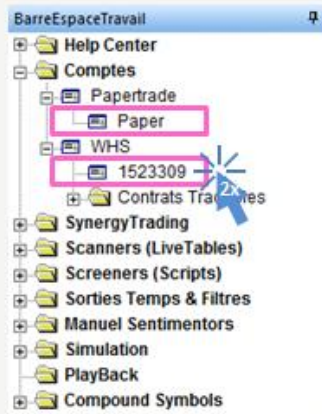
BarreEspaceTravail
Help Center
Comptes
Papertrade
Paper
WHS
1523309
2x
Contrats Tra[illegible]es
SynergyTrading
Scanners (LiveTables)
Screeners (Scripts)
Sorties Temps & Filtres
Manuel Sentimentors
Simulation
PlayBack
Compound Symbols